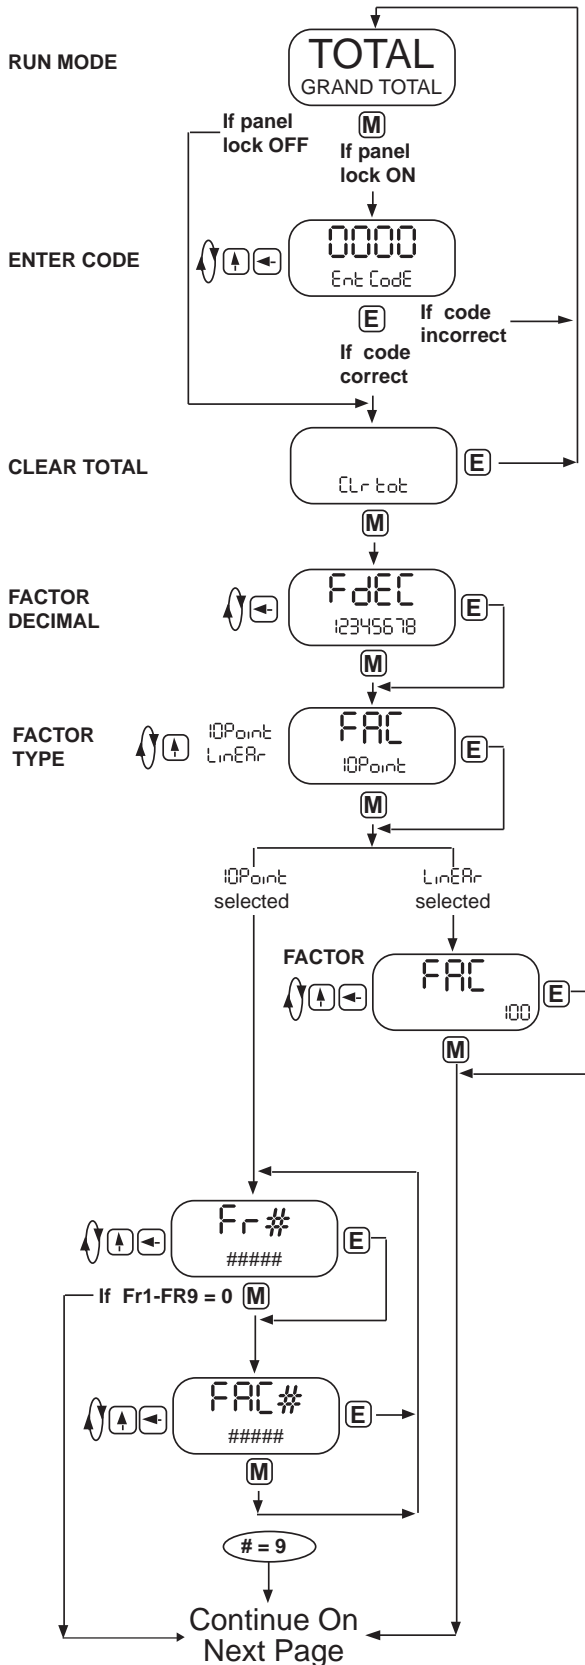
RUN MODE

TOTAL
GRAND TOTAL

M

If panel lock OFF

If panel lock ON

ENTER CODE

0000
Ent CodE

E

If code incorrect

If code correct

CLEAR TOTAL

Clr tot

E

M

FACTOR DECIMAL

FdEC
12345678

E

M

FACTOR TYPE

10Point
LinEAr

FAC
10Point

E

M

10Point selected

LinEAr selected

FACTOR

FAC
100

E

M

Fr#
#####

E

If Fr1-FR9 = 0

M

FAC#
#####

E

M

# = 9

Continue On Next Page